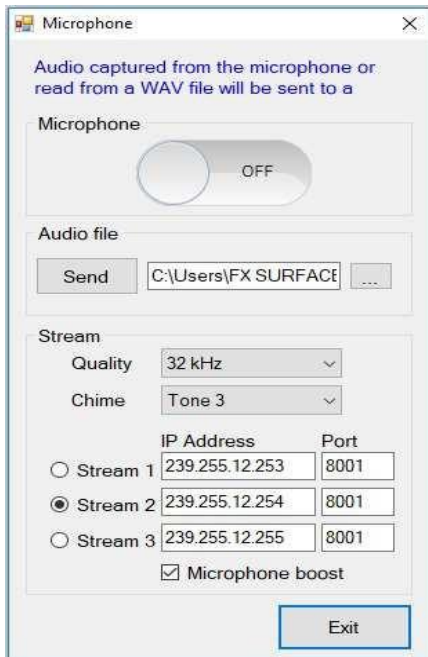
Microphone

Audio captured from the microphone or read from a WAV file will be sent to a

Microphone

OFF

Audio file

Send

C:\Users\FX SURFACE

...

Stream

Quality 32 kHz

Chime Tone 3

IP Address

Port

Stream 1 239.255.12.253 8001

Stream 2 239.255.12.254 8001

Stream 3 239.255.12.255 8001

Microphone boost

Exit